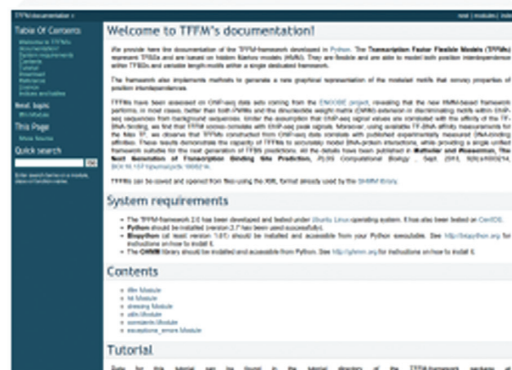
TFFM documentation »

next | modules | index

Table Of Contents

Welcome to TFFM's documentation!
System requirements
Contents
Tutorial
Download
Reference
Licence
Indices and tables

Next topic

tffm Module

This Page

Show Source

Quick search

Go

Enter search terms or a module, class or function name.

Welcome to TFFM's documentation!

We provide here the documentation of the TFFM-framework developed in Python. The Transcription Factor Flexible Models (TFFMs) represent TFBSs and are based on hidden Markov models (HMM). They are flexible and are able to model both position interdependence within TFBSs and variable length motifs within a single dedicated framework.

The framework also implements methods to generate a new graphical representation of the modeled motifs that convey properties of position interdependences.

TFFMs have been assessed on ChIP-seq data sets coming from the ENCODE project, revealing that the new HMM-based framework performs, in most cases, better than both PWMs and the dinucleotide weight matrix (DWM) extension in discriminating motifs within ChIP-seq sequences from background sequences. Under the assumption that ChIP-seq signal values are correlated with the affinity of the TF-DNA binding, we find that TFFM scores correlate with ChIP-seq peak signals. Moreover, using available TF-DNA affinity measurements for the Max TF, we observe that TFFMs constructed from ChIP-seq data correlate with published experimentally measured DNA-binding affinities. These results demonstrate the capacity of TFFMs to accurately model DNA-protein interactions, while providing a single unified framework suitable for the next generation of TFBS predictions. All the details have been published in Mathelier and Wasserman, The Next Generation of Transcription Factor Binding Site Prediction, PLOS Computational Biology , Sept. 2013, 9(9):e1003214, DOI:10.1371/journal.pcbi.1003214.

TFFMs can be saved and opened from files using the XML format already used by the GHMM library.

System requirements

The TFFM-framework 2.0 has been developed and tested under Ubuntu Linux operating system. It has also been tested on CentOS.
Python should be installed (version 2.7 has been used successfully).
Biopython (at least version 1.61) should be installed and accessible from your Python executable. See http://biopython.org for instructions on how to install it.
The GHMM library should be installed and accessible from Python. See http://ghmm.org for instructions on how to install it.

Contents

tffm Module
hit Module
drawing Module
utils Module
constants Module
exceptions_errors Module

Tutorial

Data for this tutorial can be found in the tutorial directory of the TFFM-framework package of